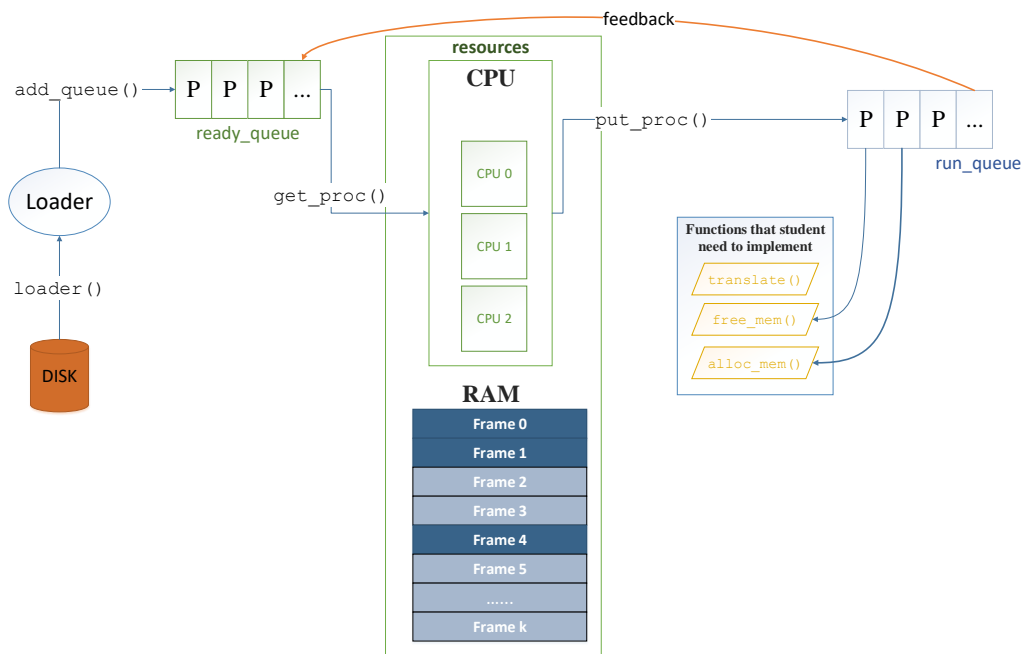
feedback

add_queue()

P P P ...

ready_queue

Loader

loader()

DISK

resources

CPU

get_proc()

CPU 0

CPU 1

CPU 2

RAM

Frame 0
Frame 1
Frame 2
Frame 3
Frame 4
Frame 5
......
Frame k

put_proc()

P P P ...

run_queue

Functions that student need to implement

translate()

free_mem()

alloc_mem()